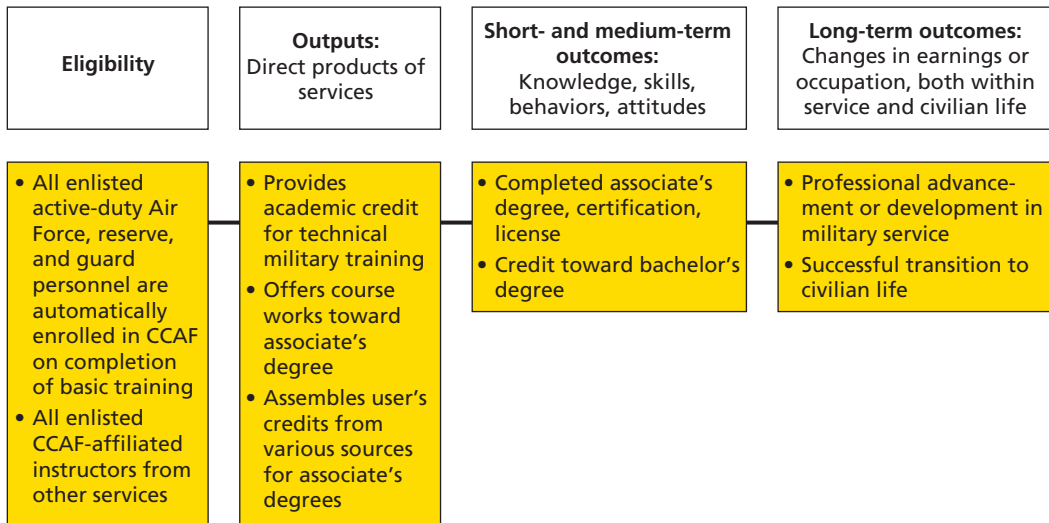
**Eligibility**

**Outputs:**
Direct products of services

**Short- and medium-term outcomes:**
Knowledge, skills, behaviors, attitudes

**Long-term outcomes:**
Changes in earnings or occupation, both within service and civilian life

• All enlisted active-duty Air Force, reserve, and guard personnel are automatically enrolled in CCAF on completion of basic training
• All enlisted CCAF-affiliated instructors from other services

• Provides academic credit for technical military training
• Offers course works toward associate's degree
• Assembles user's credits from various sources for associate's degrees

• Completed associate's degree, certification, license
• Credit toward bachelor's degree

• Professional advancement or development in military service
• Successful transition to civilian life